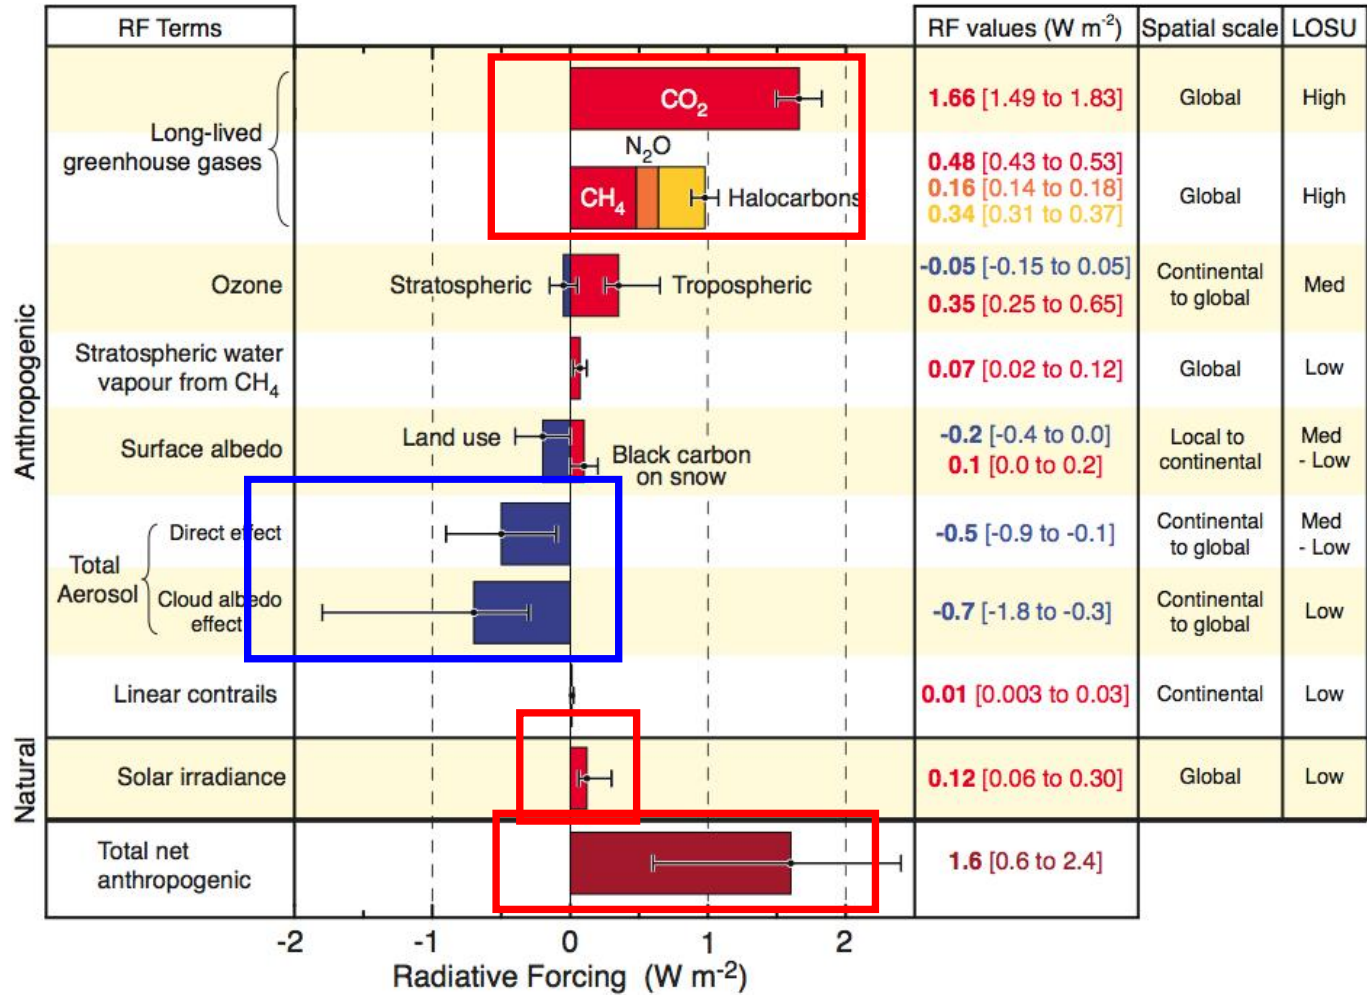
| RF Terms | | RF values (W m$^{-2}$) | Spatial scale | LOSU |
|---|---|---|---|---|
| Long-lived greenhouse gases | $CO_2$ | 1.66 [1.49 to 1.83] | Global | High |
| | $N_2O$, $CH_4$, Halocarbons | 0.48 [0.43 to 0.53] 0.16 [0.14 to 0.18] 0.34 [0.31 to 0.37] | Global | High |
| Ozone | Stratospheric, Tropospheric | -0.05 [-0.15 to 0.05] 0.35 [0.25 to 0.65] | Continental to global | Med |
| Stratospheric water vapour from $CH_4$ | | 0.07 [0.02 to 0.12] | Global | Low |
| Surface albedo | Land use, Black carbon on snow | -0.2 [-0.4 to 0.0] 0.1 [0.0 to 0.2] | Local to continental | Med - Low |
| Total Aerosol: Direct effect | | -0.5 [-0.9 to -0.1] | Continental to global | Med - Low |
| Total Aerosol: Cloud albedo effect | | -0.7 [-1.8 to -0.3] | Continental to global | Low |
| Linear contrails | | 0.01 [0.003 to 0.03] | Continental | Low |
| Solar irradiance | | 0.12 [0.06 to 0.30] | Global | Low |
| Total net anthropogenic | | 1.6 [0.6 to 2.4] | | |

Anthropogenic
Natural

-2 -1 0 1 2
Radiative Forcing (W m$^{-2}$)